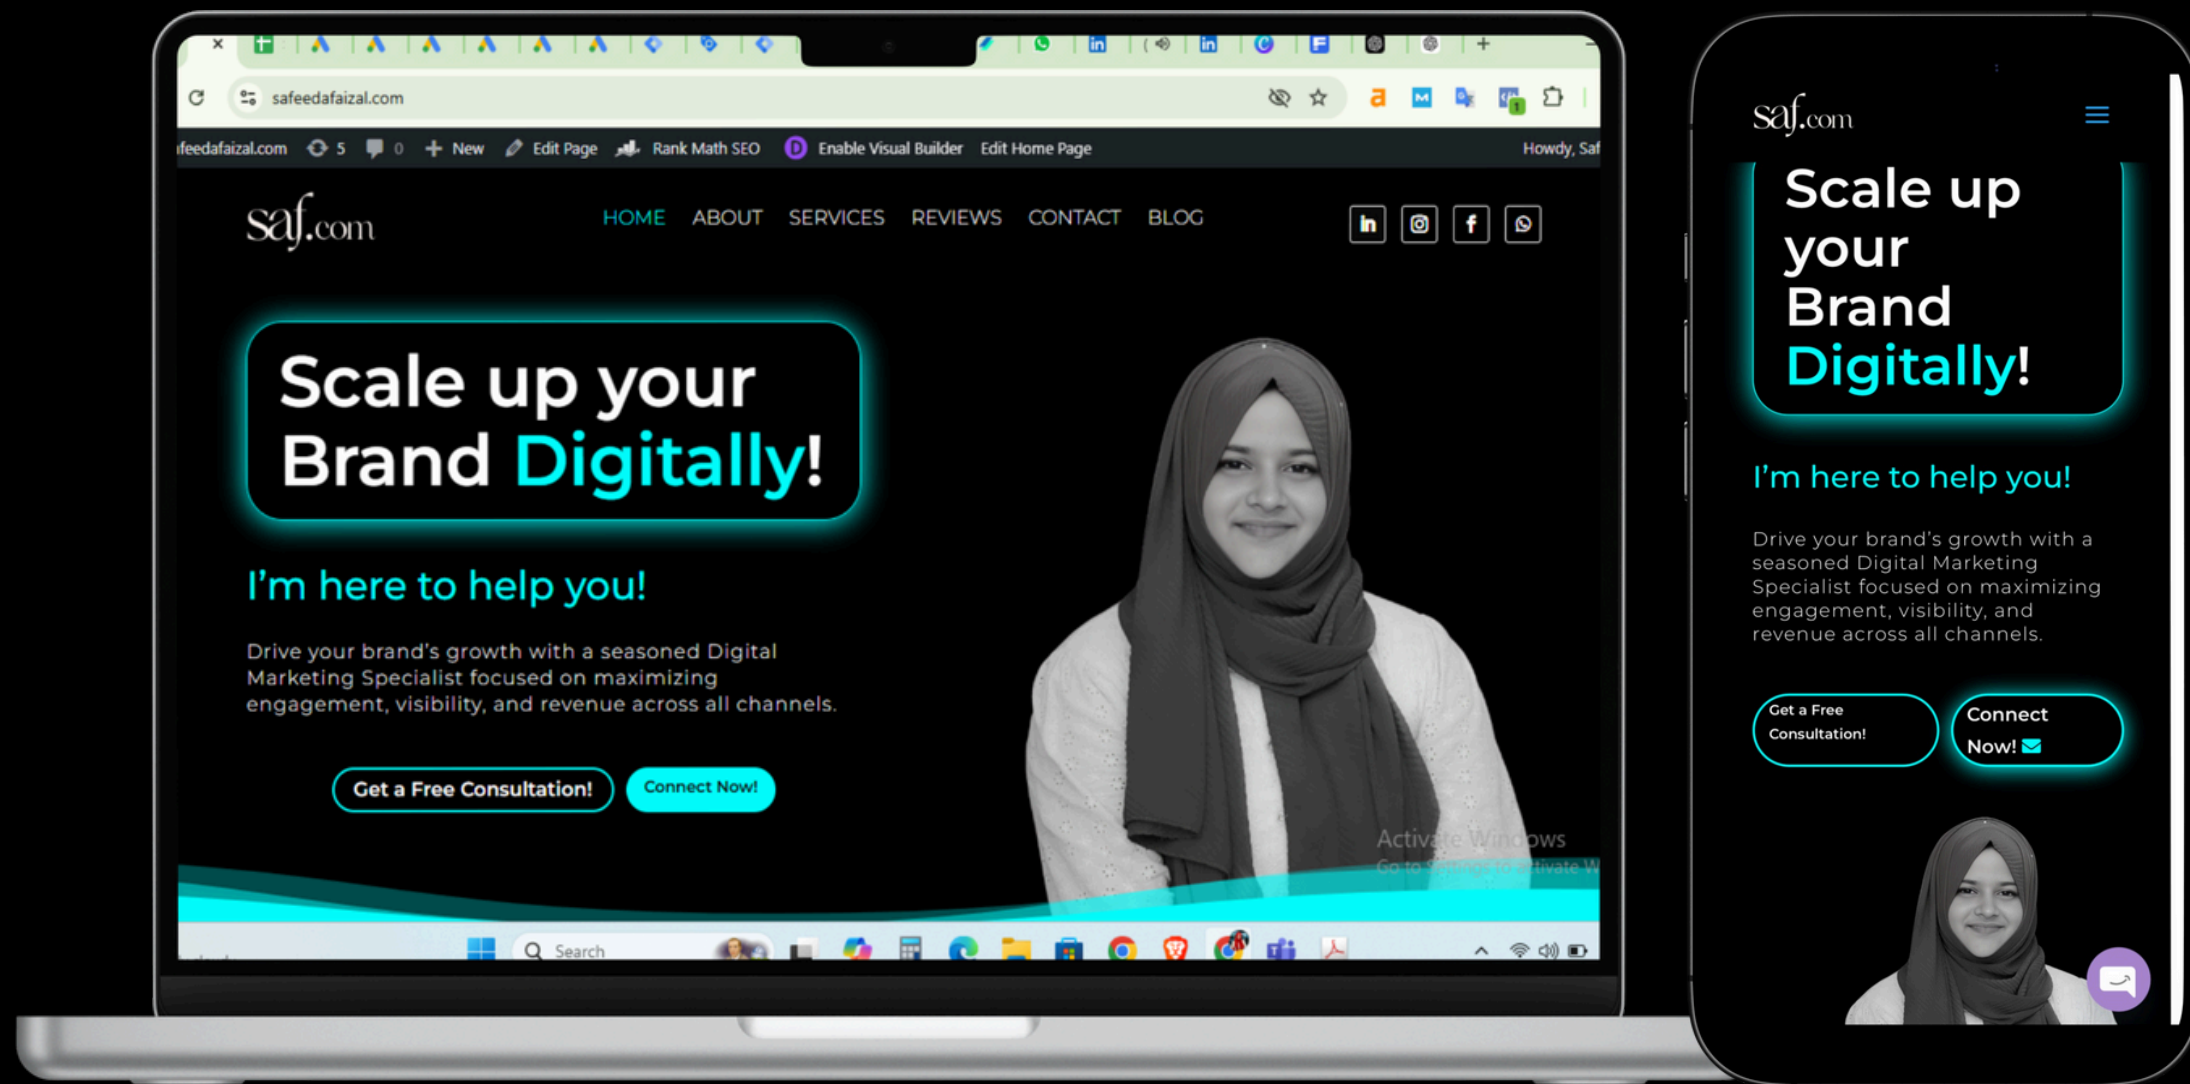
safeedafaizal.com

feedafaizal.com 5 0 New Edit Page Rank Math SEO Enable Visual Builder Edit Home Page Howdy, Saf

saf.com

HOME ABOUT SERVICES REVIEWS CONTACT BLOG

Scale up your Brand Digitally!

I'm here to help you!

Drive your brand's growth with a seasoned Digital Marketing Specialist focused on maximizing engagement, visibility, and revenue across all channels.

Get a Free Consultation! Connect Now!

Activate Windows
Go to Settings to activate W

Search

saf.com

Scale up your Brand Digitally!

I'm here to help you!

Drive your brand's growth with a seasoned Digital Marketing Specialist focused on maximizing engagement, visibility, and revenue across all channels.

Get a Free Consultation!

Connect Now!